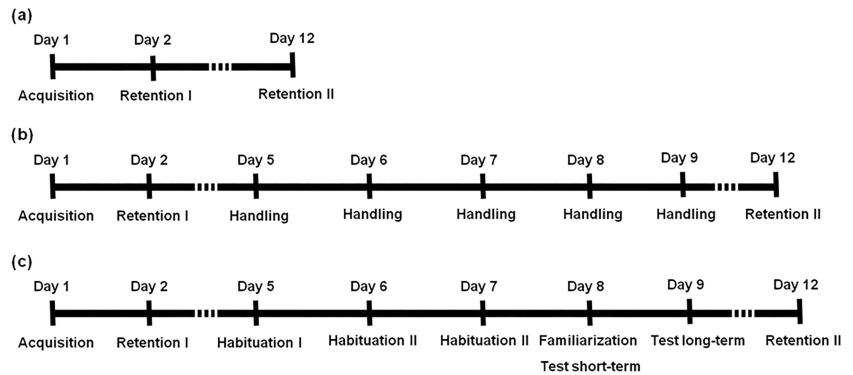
(a)

Day 1 Day 2 Day 12

Acquisition Retention I Retention II

(b)

Day 1 Day 2 Day 5 Day 6 Day 7 Day 8 Day 9 Day 12

Acquisition Retention I Handling Handling Handling Handling Handling Retention II

(c)

Day 1 Day 2 Day 5 Day 6 Day 7 Day 8 Day 9 Day 12

Acquisition Retention I Habituation I Habituation II Habituation II Familiarization Test long-term Retention II

Test short-term